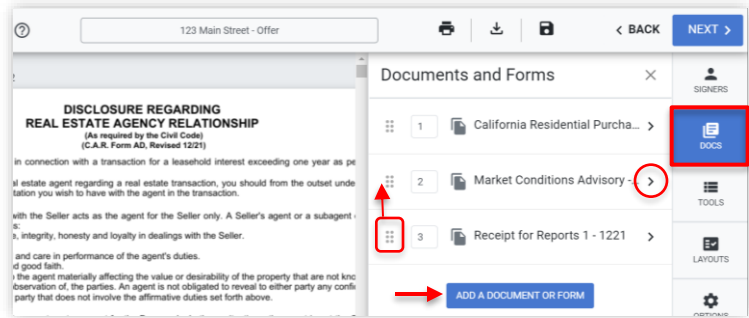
?

123 Main Street - Offer

< BACK

NEXT >

DISCLOSURE REGARDING
REAL ESTATE AGENCY RELATIONSHIP
(As required by the Civil Code)
(C.A.R. Form AD, Revised 12/21)

in connection with a transaction for a leasehold interest exceeding one year as pe

al estate agent regarding a real estate transaction, you should from the outset unde
tion you wish to have with the agent in the transaction.

with the Seller acts as the agent for the Seller only. A Seller's agent or a subagent
s:
e, integrity, honesty and loyalty in dealings with the Seller.

and care in performance of the agent's duties.
d good faith.
the agent materially affecting the value or desirability of the property that are not kno
bservation of, the parties. An agent is not obligated to reveal to either party any confi
party that does not involve the affirmative duties set forth above.

Documents and Forms

1 California Residential Purcha... >

2 Market Conditions Advisory -... >

3 Receipt for Reports 1 - 1221 >

ADD A DOCUMENT OR FORM

SIGNERS

DOCS

TOOLS

LAYOUTS

OPTIONS